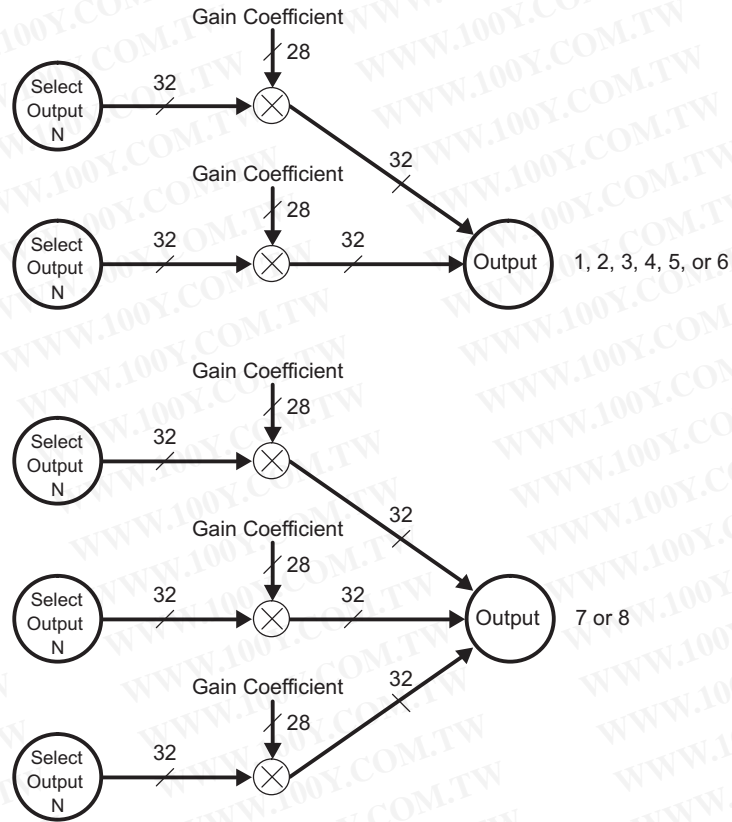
Gain Coefficient
28
Select Output N
32
32
Gain Coefficient
28
Select Output N
32
32
Output
1, 2, 3, 4, 5, or 6

Gain Coefficient
28
Select Output N
32
32
Gain Coefficient
28
Select Output N
32
32
Output
7 or 8
Gain Coefficient
32
28
Select Output N
32

WWW.100Y.COM.TW